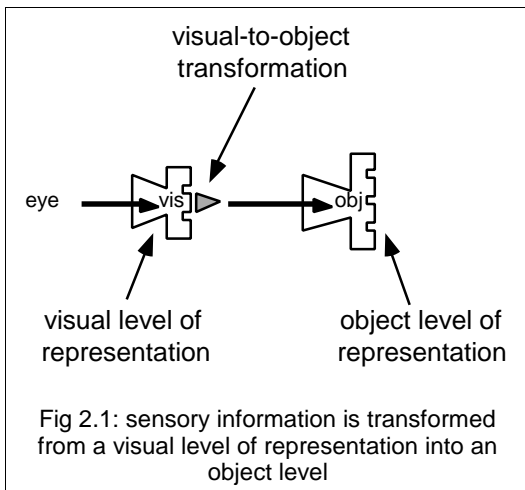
visual-to-object transformation

eye

vis

obj

visual level of representation

object level of representation

Fig 2.1: sensory information is transformed from a visual level of representation into an object level